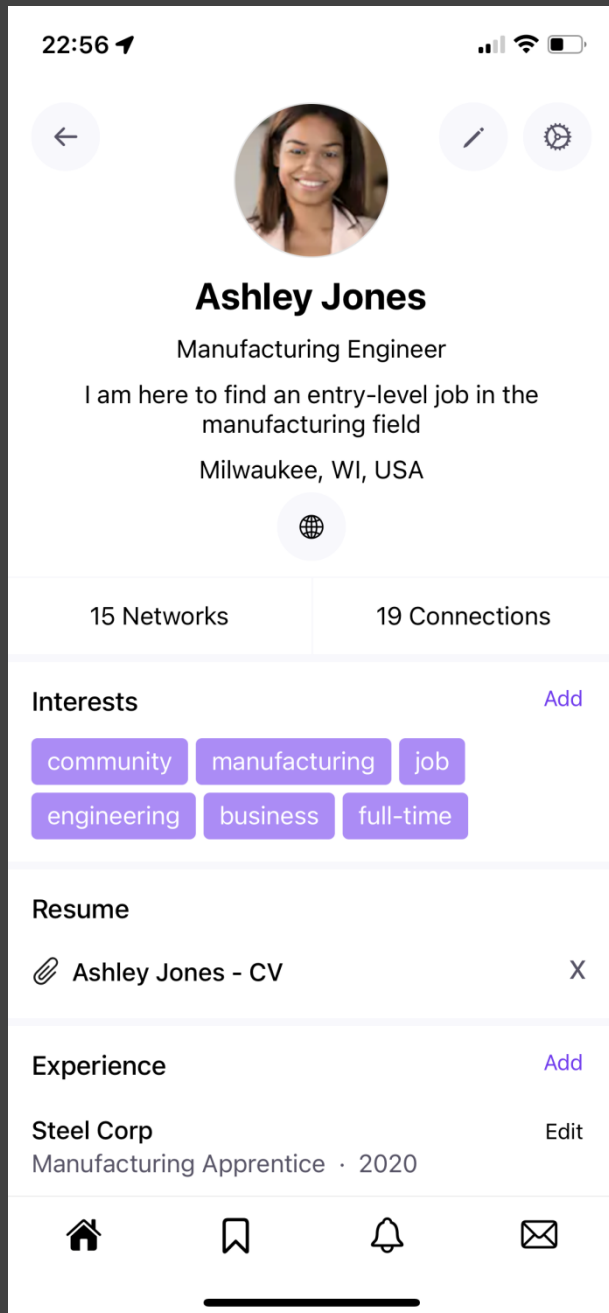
22:56

Ashley Jones

Manufacturing Engineer

I am here to find an entry-level job in the manufacturing field

Milwaukee, WI, USA

15 Networks

19 Connections

Interests

Add

community manufacturing job engineering business full-time

Resume

Ashley Jones - CV

X

Experience

Add

Steel Corp

Edit

Manufacturing Apprentice · 2020